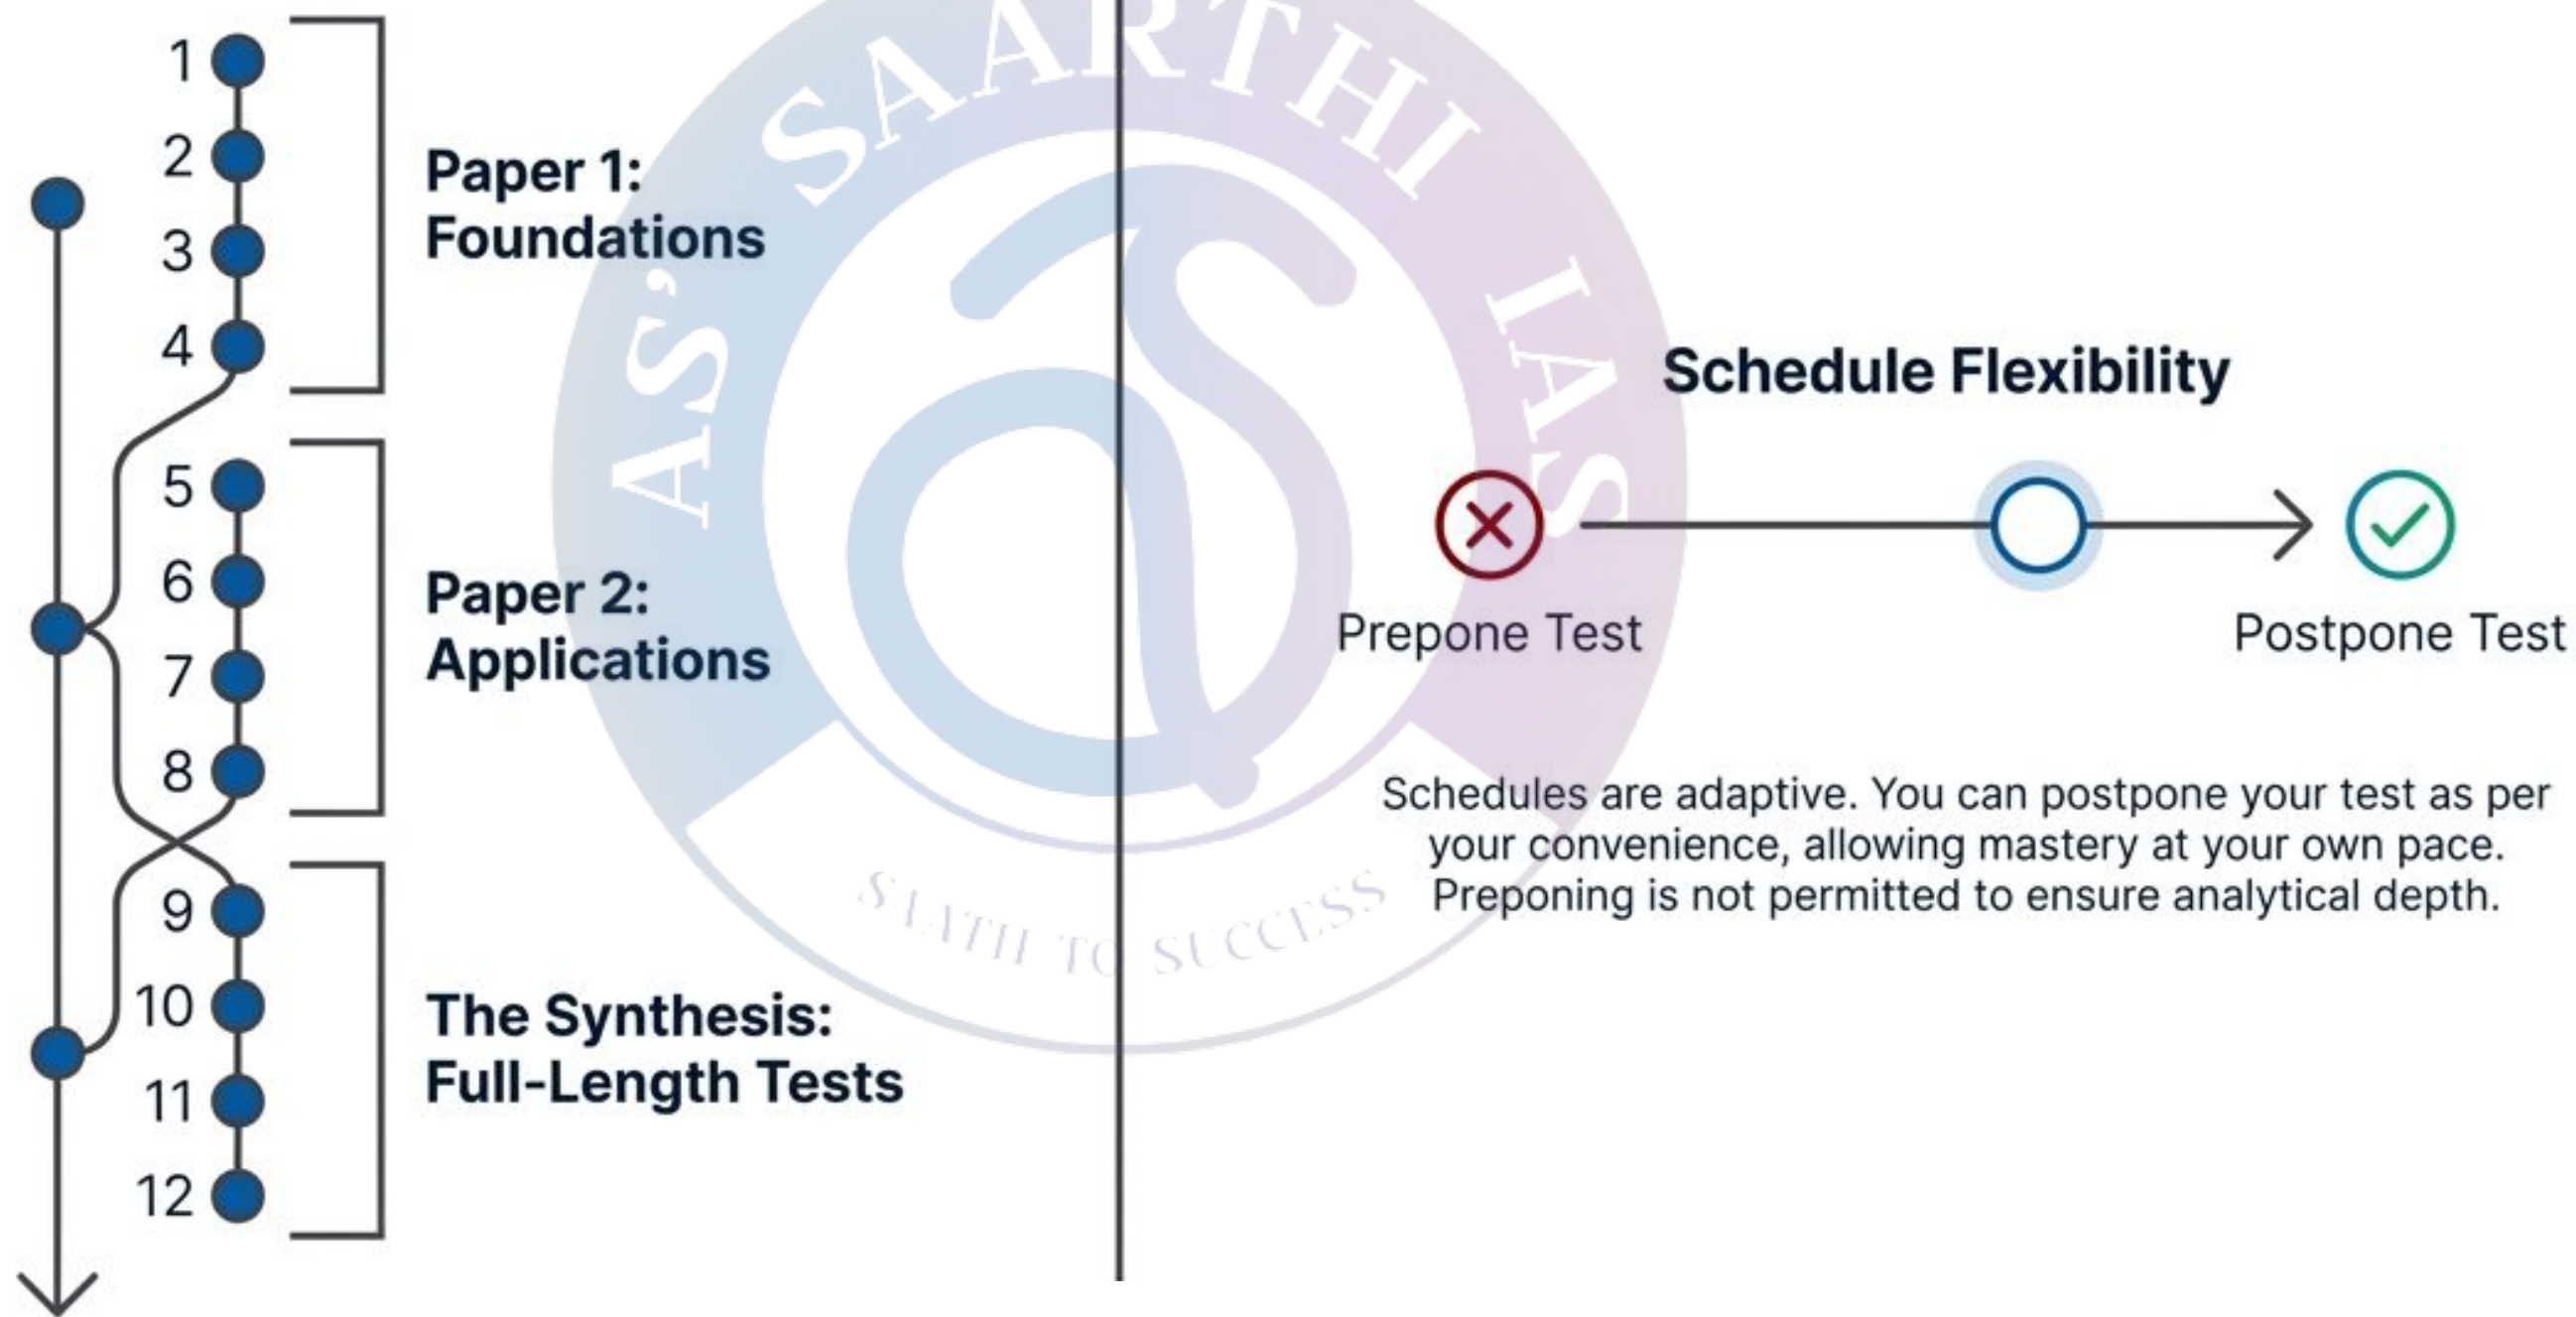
1
2
3
4

Paper 1: Foundations

5
6
7
8

Paper 2: Applications

9
10
11
12

The Synthesis: Full-Length Tests

AS' SAARTHI IAS

S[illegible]ATH TO SUCCESS

Schedule Flexibility

Prepone Test

Postpone Test

Schedules are adaptive. You can postpone your test as per your convenience, allowing mastery at your own pace. Preponing is not permitted to ensure analytical depth.